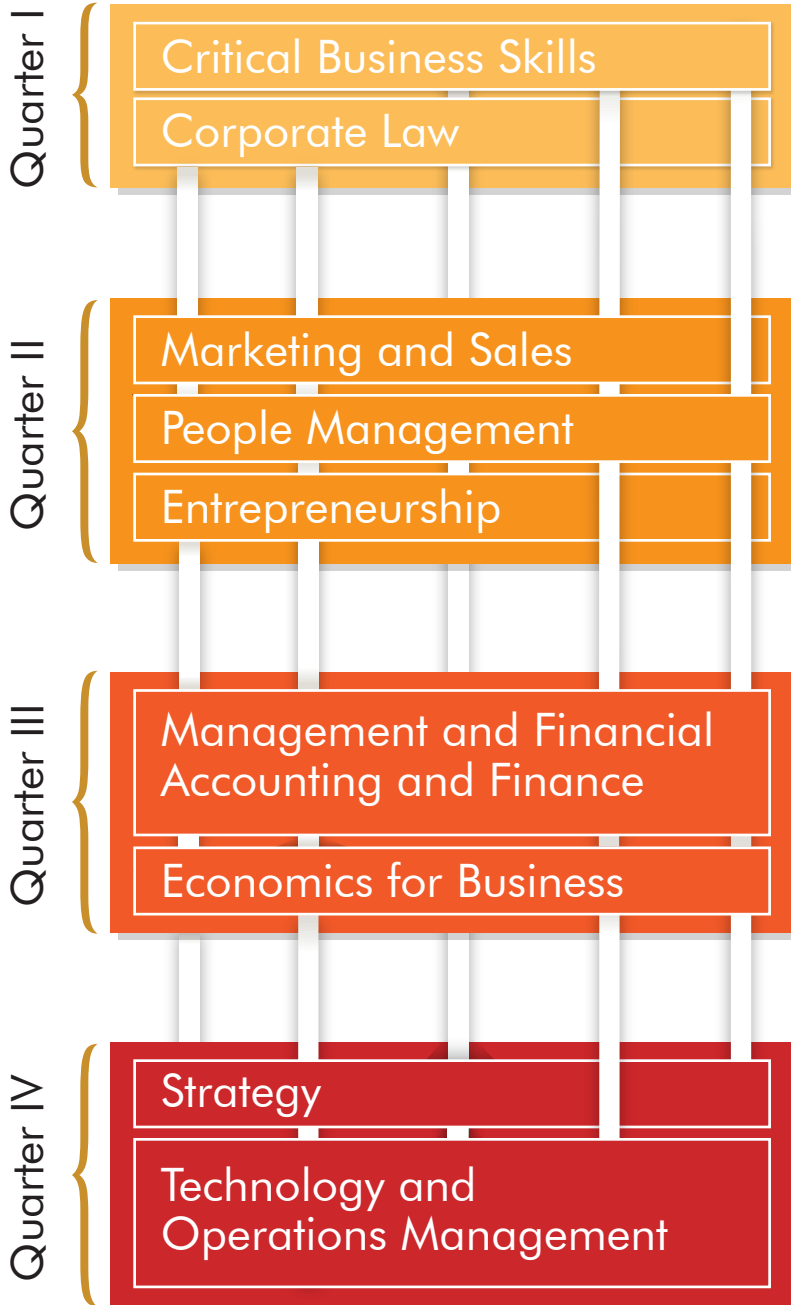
Quarter I

Critical Business Skills

Corporate Law

Quarter II

Marketing and Sales

People Management

Entrepreneurship

Quarter III

Management and Financial Accounting and Finance

Economics for Business

Quarter IV

Strategy

Technology and Operations Management